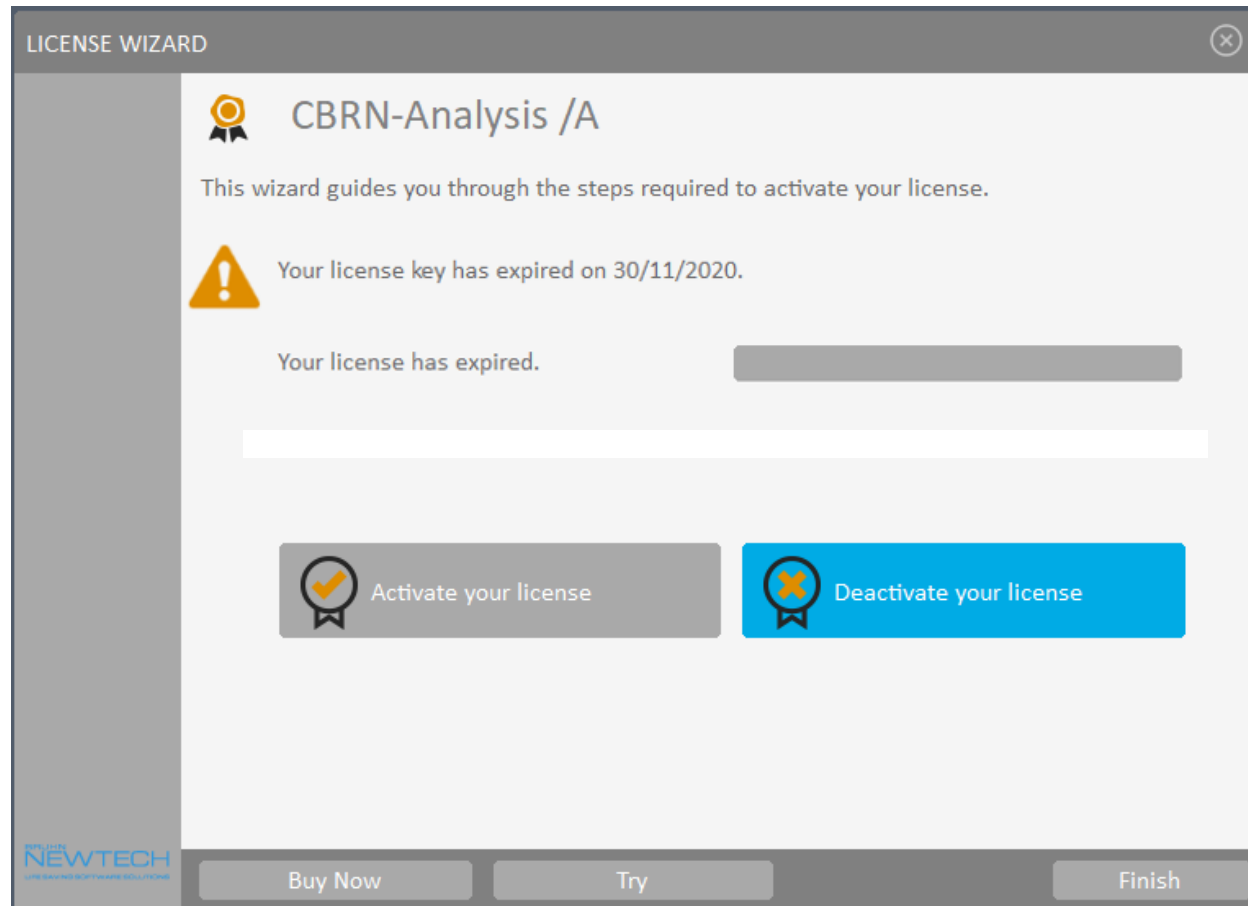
LICENSE WIZARD

CBRN-Analysis /A

This wizard guides you through the steps required to activate your license.

Your license key has expired on 30/11/2020.

Your license has expired.

Activate your license

Deactivate your license

NEWTECH

Buy Now

Try

Finish